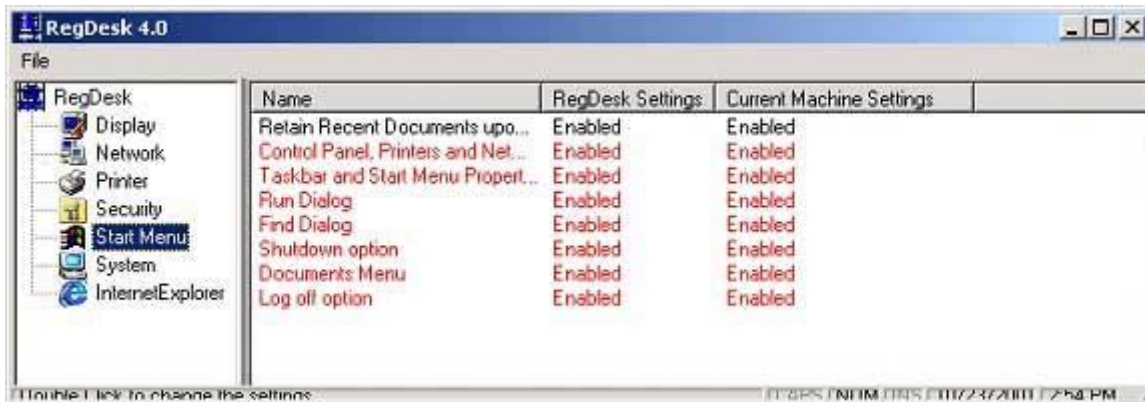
RegDesk 4.0

File

RegDesk
Display
Network
Printer
Security
Start Menu
System
InternetExplorer

| Name | RegDesk Settings | Current Machine Settings |
|---|---|---|
| Retain Recent Documents upo... | Enabled | Enabled |
| Control Panel, Printers and Net... | Enabled | Enabled |
| Taskbar and Start Menu Propert... | Enabled | Enabled |
| Run Dialog | Enabled | Enabled |
| Find Dialog | Enabled | Enabled |
| Shutdown option | Enabled | Enabled |
| Documents Menu | Enabled | Enabled |
| Log off option | Enabled | Enabled |

Double Click to change the settings

CAPS NUM INS 10/23/2001 2:54 PM